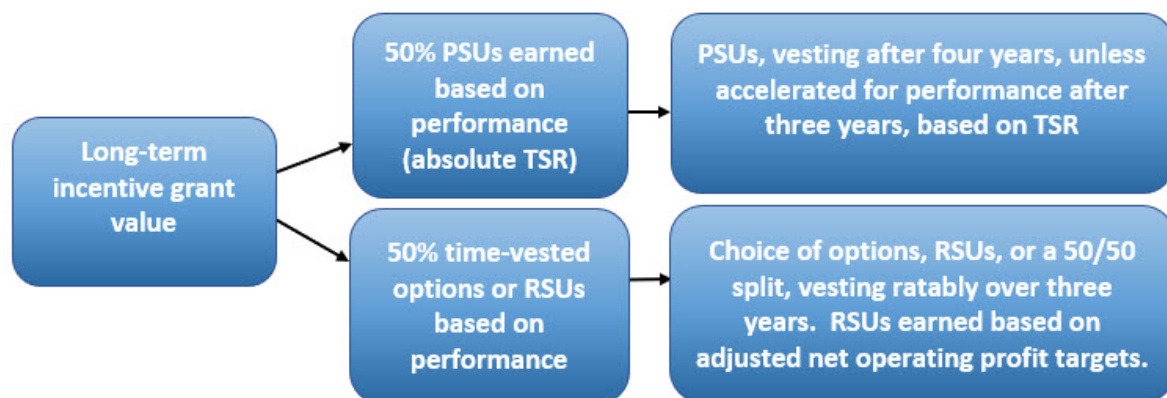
Long-term incentive grant value

50% PSUs earned based on performance (absolute TSR)

PSUs, vesting after four years, unless accelerated for performance after three years, based on TSR

50% time-vested options or RSUs based on performance

Choice of options, RSUs, or a 50/50 split, vesting ratably over three years. RSUs earned based on adjusted net operating profit targets.